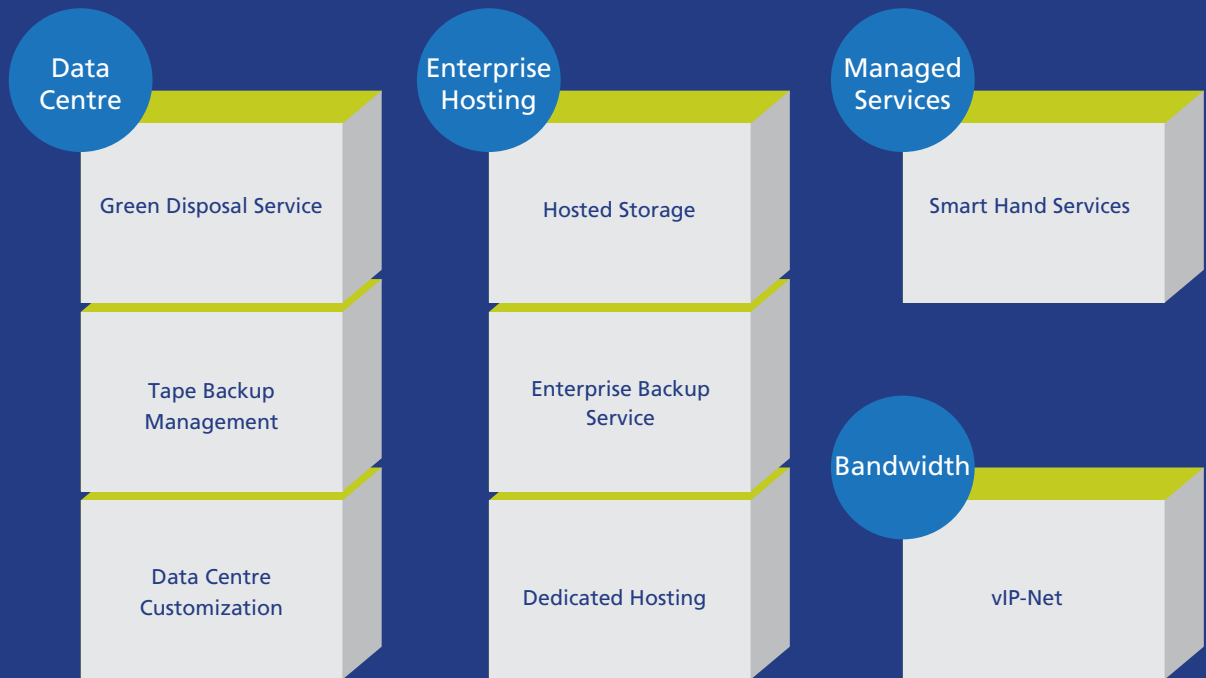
Data Centre

Green Disposal Service

Tape Backup Management

Data Centre Customization

Enterprise Hosting

Hosted Storage

Enterprise Backup Service

Dedicated Hosting

Managed Services

Smart Hand Services

Bandwidth

vIP-Net